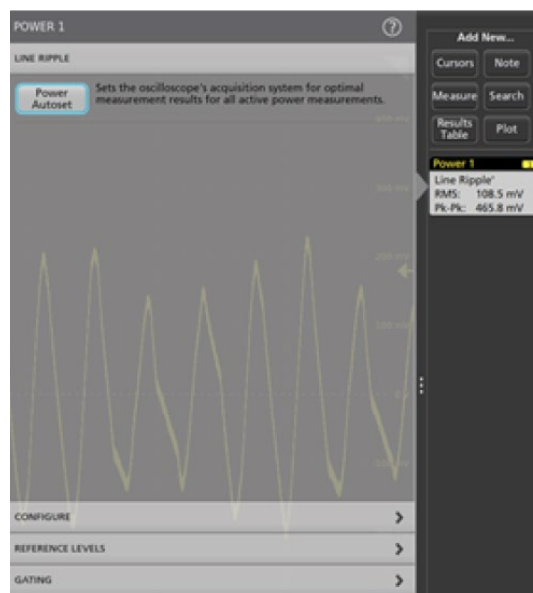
POWER 1

LINE RIPPLE

Power Autoset

Sets the oscilloscope's acquisition system for optimal measurement results for all active power measurements.

CONFIGURE

REFERENCE LEVELS

GATING

Add New...

Cursors

Note

Measure

Search

Results Table

Plot

Power 1

Line Ripple'

RMS: 108.5 mV

Pk-Pk: 465.8 mV